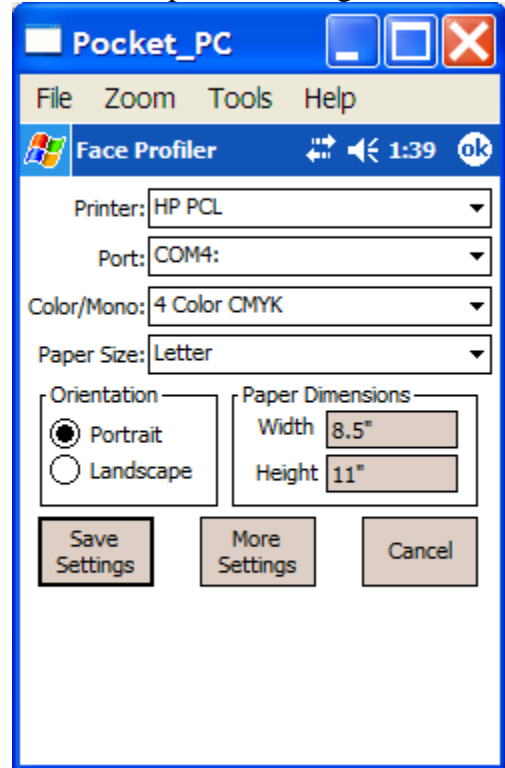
Pocket_PC

File Zoom Tools Help

Face Profiler 1:39 ok

Printer: HP PCL

Port: COM4:

Color/Mono: 4 Color CMYK

Paper Size: Letter

Orientation
Portrait
Landscape

Paper Dimensions
Width 8.5"
Height 11"

Save Settings

More Settings

Cancel